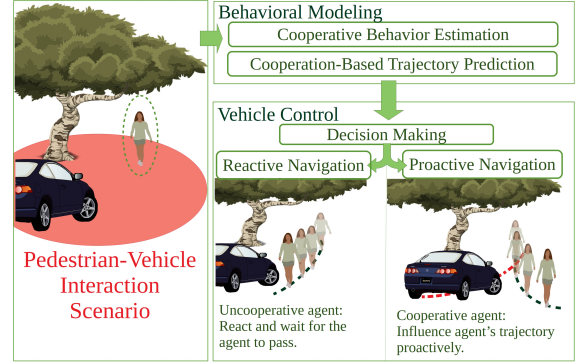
Behavioral Modeling

Cooperative Behavior Estimation

Cooperation-Based Trajectory Prediction

Vehicle Control

Decision Making

Reactive Navigation

Proactive Navigation

Pedestrian-Vehicle Interaction Scenario

Uncooperative agent: React and wait for the agent to pass.

Cooperative agent: Influence agent's trajectory proactively.